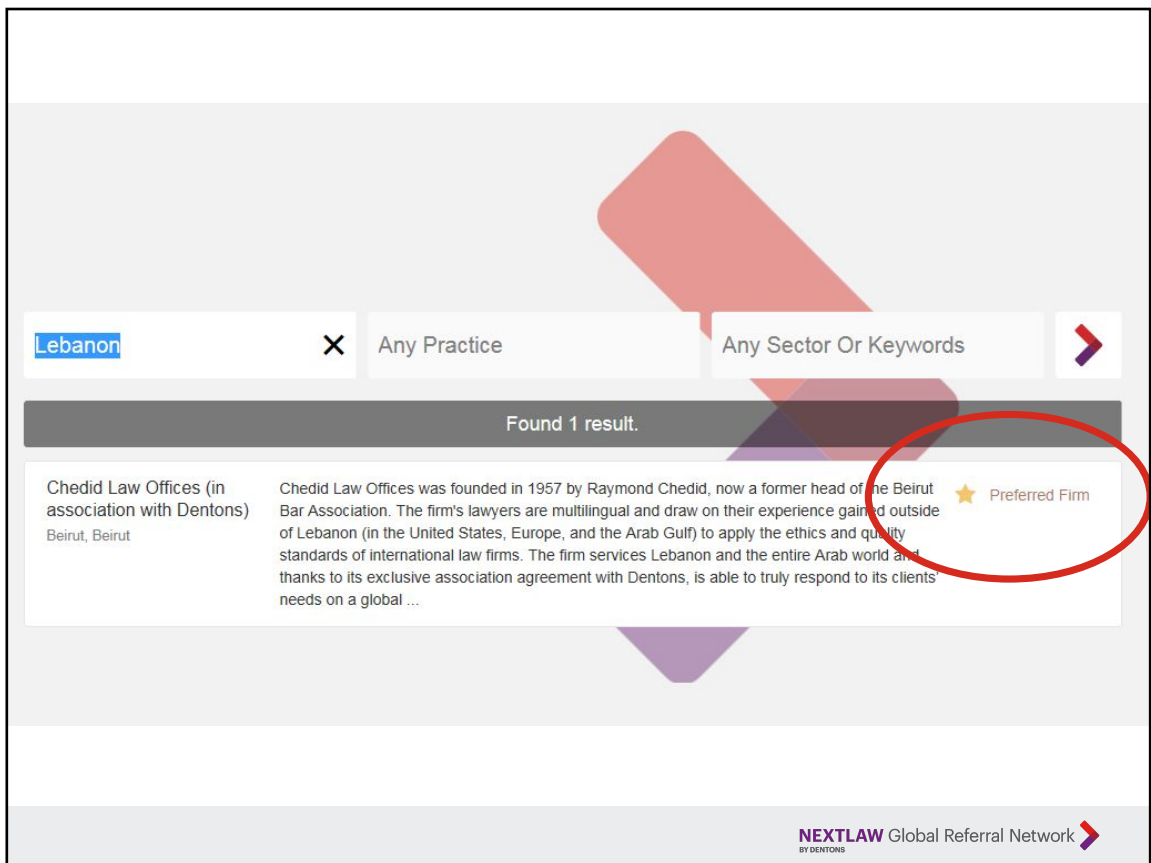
Lebanon ×

Any Practice

Any Sector Or Keywords

Found 1 result.

Chedid Law Offices (in association with Dentons)
Beirut, Beirut

Chedid Law Offices was founded in 1957 by Raymond Chedid, now a former head of the Beirut Bar Association. The firm's lawyers are multilingual and draw on their experience gained outside of Lebanon (in the United States, Europe, and the Arab Gulf) to apply the ethics and quality standards of international law firms. The firm services Lebanon and the entire Arab world and thanks to its exclusive association agreement with Dentons, is able to truly respond to its clients' needs on a global ...

Preferred Firm

NEXTLAW Global Referral Network
BY DENTONS